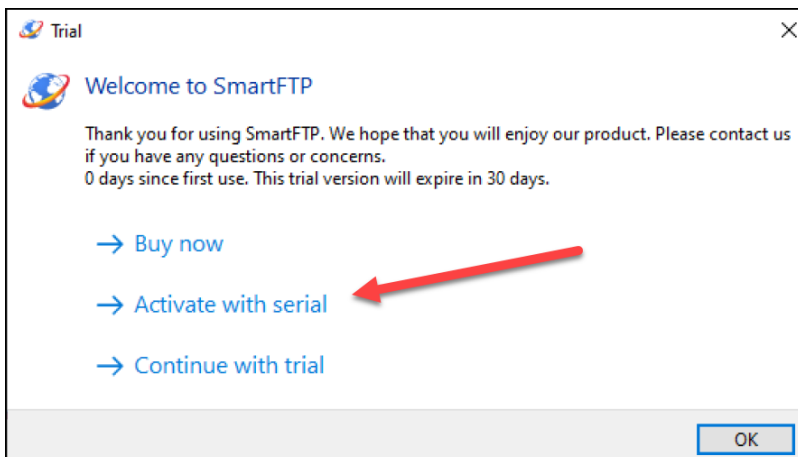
Trial

Welcome to SmartFTP

Thank you for using SmartFTP. We hope that you will enjoy our product. Please contact us if you have any questions or concerns.
0 days since first use. This trial version will expire in 30 days.

→ Buy now

→ Activate with serial

→ Continue with trial

OK